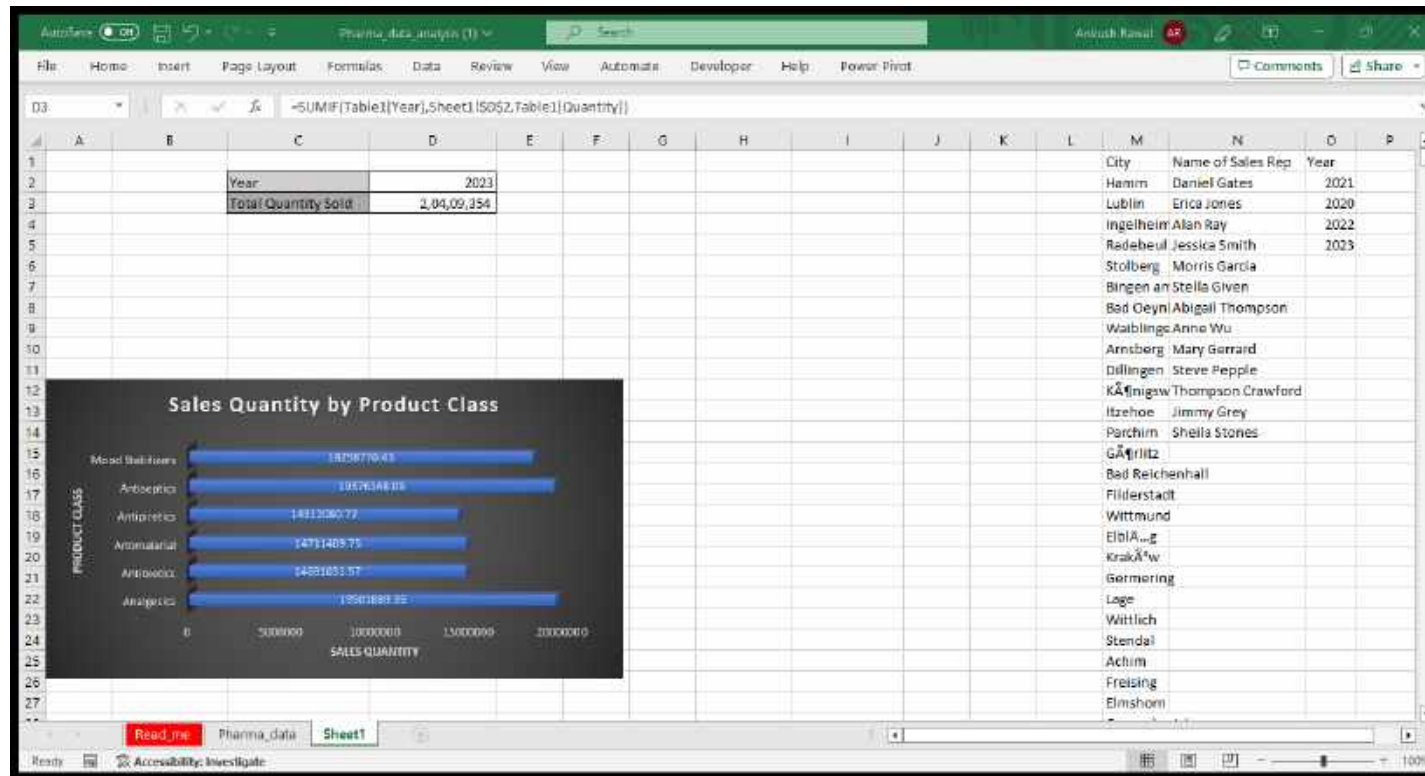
AutoSave Off Pharma_data_analysis (1) Search Ankush Rawat AR

File Home Insert Page Layout Formulas Data Review View Automate Developer Help Power Pivot Comments Share

D3 =SUMIF(Table1[Year],Sheet1!$D$2,Table1[Quantity])

| | A | B | C | D | E | F | G | H | I | J | K | L | M | N | O | P |
|---|---|---|---|---|---|---|---|---|---|---|---|---|---|---|---|---|
| 1 | | | | | | | | | | | | | City | Name of Sales Rep | Year | |
| 2 | | | Year | 2023 | | | | | | | | | Hamm | Daniel Gates | 2021 | |
| 3 | | | Total Quantity Sold | 2,04,09,354 | | | | | | | | | Lublin | Erica Jones | 2020 | |
| 4 | | | | | | | | | | | | | Ingelheim | Alan Ray | 2022 | |
| 5 | | | | | | | | | | | | | Radebeul | Jessica Smith | 2023 | |
| 6 | | | | | | | | | | | | | Stolberg | Morris Garcia | | |
| 7 | | | | | | | | | | | | | Bingen an | Stella Given | | |
| 8 | | | | | | | | | | | | | Bad Oeyn | Abigail Thompson | | |
| 9 | | | | | | | | | | | | | Waiblinge | Anne Wu | | |
| 10 | | | | | | | | | | | | | Arnsberg | Mary Gerrard | | |
| 11 | | | | | | | | | | | | | Dillingen | Steve Pepple | | |
| 12 | | | | | | | | | | | | | KÃ¶nigsw | Thompson Crawford | | |
| 13 | | | | | | | | | | | | | Itzehoe | Jimmy Grey | | |
| 14 | | | | | | | | | | | | | Parchim | Sheila Stones | | |
| 15 | | | | | | | | | | | | | GÃ¶rlitz | | | |
| 16 | | | | | | | | | | | | | Bad Reichenhall | | | |
| 17 | | | | | | | | | | | | | Filderstadt | | | |
| 18 | | | | | | | | | | | | | Wittmund | | | |
| 19 | | | | | | | | | | | | | ElblÄ…g | | | |
| 20 | | | | | | | | | | | | | KrakÃ³w | | | |
| 21 | | | | | | | | | | | | | Germering | | | |
| 22 | | | | | | | | | | | | | Lage | | | |
| 23 | | | | | | | | | | | | | Wittlich | | | |
| 24 | | | | | | | | | | | | | Stendal | | | |
| 25 | | | | | | | | | | | | | Achim | | | |
| 26 | | | | | | | | | | | | | Freising | | | |
| 27 | | | | | | | | | | | | | Elmshorn | | | |

Sales Quantity by Product Class

PRODUCT CLASS

Mood Stabilizers 18758770.43
Antiseptics 19576548.08
Antipiretics 14813080.72
Antimalarial 14711409.75
Antibiotics 14681651.57
Analgesics 19501889.39

0 5000000 10000000 15000000 20000000
SALES QUANTITY

Read_me Pharma_data Sheet1

Ready Accessibility: Investigate 100%